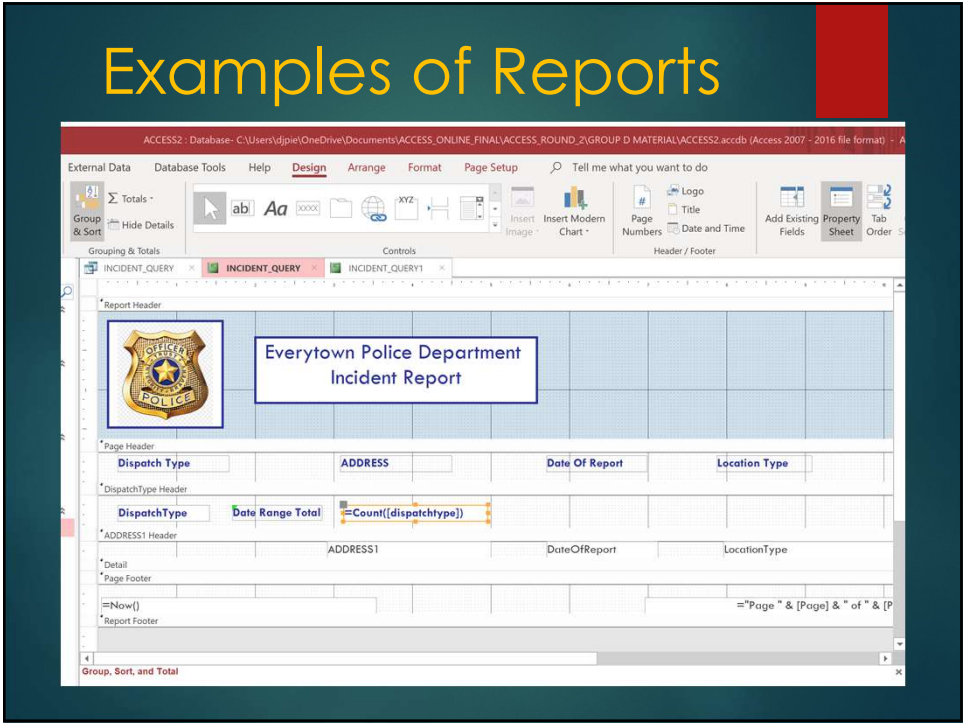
Examples of Reports

ACCESS2 : Database- C:\Users\djpie\OneDrive\Documents\ACCESS_ONLINE_FINAL\ACCESS_ROUND_2\GROUP D MATERIAL\ACCESS2.accdb (Access 2007 - 2016 file format) - A

External Data Database Tools Help Design Arrange Format Page Setup Tell me what you want to do

Group & Sort Totals Hide Details
Grouping & Totals

ab| Aa XXXX XYZ
Controls

Insert Image Insert Modern Chart

Page Numbers Logo Title Date and Time
Header / Footer

Add Existing Fields Property Sheet Tab Order

INCIDENT_QUERY INCIDENT_QUERY INCIDENT_QUERY1

Report Header

OFFICER POLICE

Everytown Police Department
Incident Report

Page Header

Dispatch Type ADDRESS Date Of Report Location Type

DispatchType Header

DispatchType Date Range Total =Count([dispatchtype])

ADDRESS1 Header

ADDRESS1 DateOfReport LocationType

Detail

Page Footer

=Now() ="Page " & [Page] & " of " & [P

Report Footer

Group, Sort, and Total